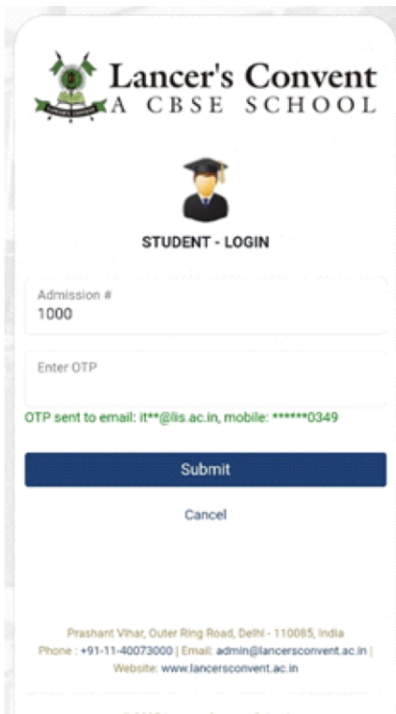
Lancer's Convent
A CBSE SCHOOL

STUDENT - LOGIN

Admission #
1000

Enter OTP

OTP sent to email: it**@lis.ac.in, mobile: ******0349

Submit

Cancel

Prashant Vihar, Outer Ring Road, Delhi - 110085, India
Phone : +91-11-40073000 | Email: admin@lancersconvent.ac.in | Website: www.lancersconvent.ac.in